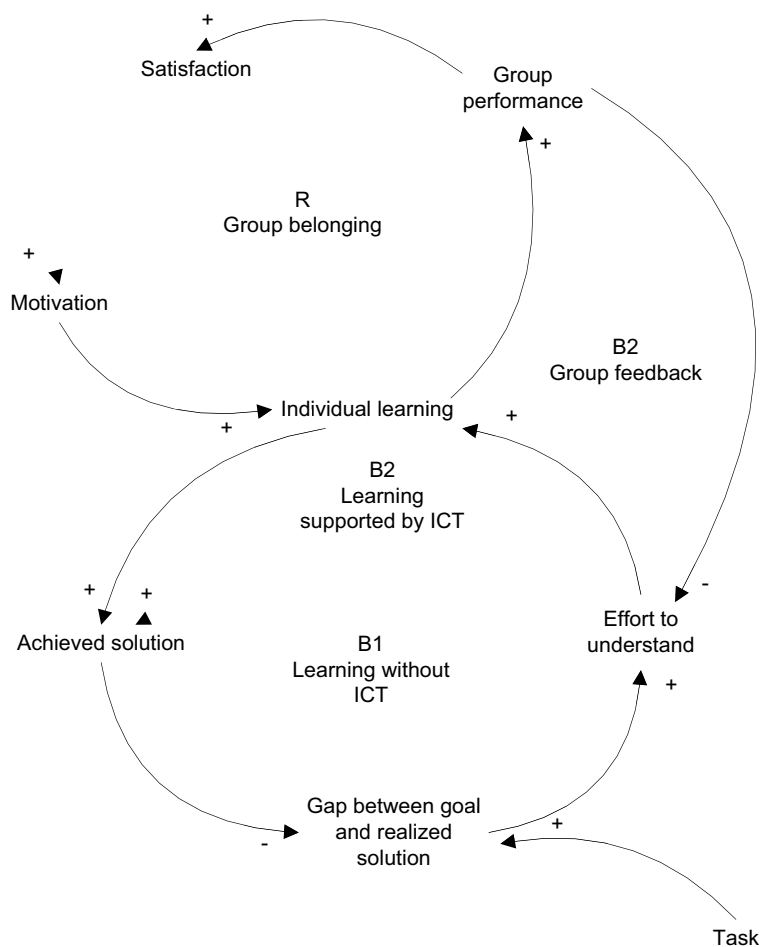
+
Satisfaction

Group performance

+

R
Group belonging

+
Motivation

B2
Group feedback

Individual learning
+
+

B2
Learning supported by ICT

+
+
Achieved solution

-
Effort to understand

B1
Learning without ICT

+

Gap between goal and realized solution
-
+

Task